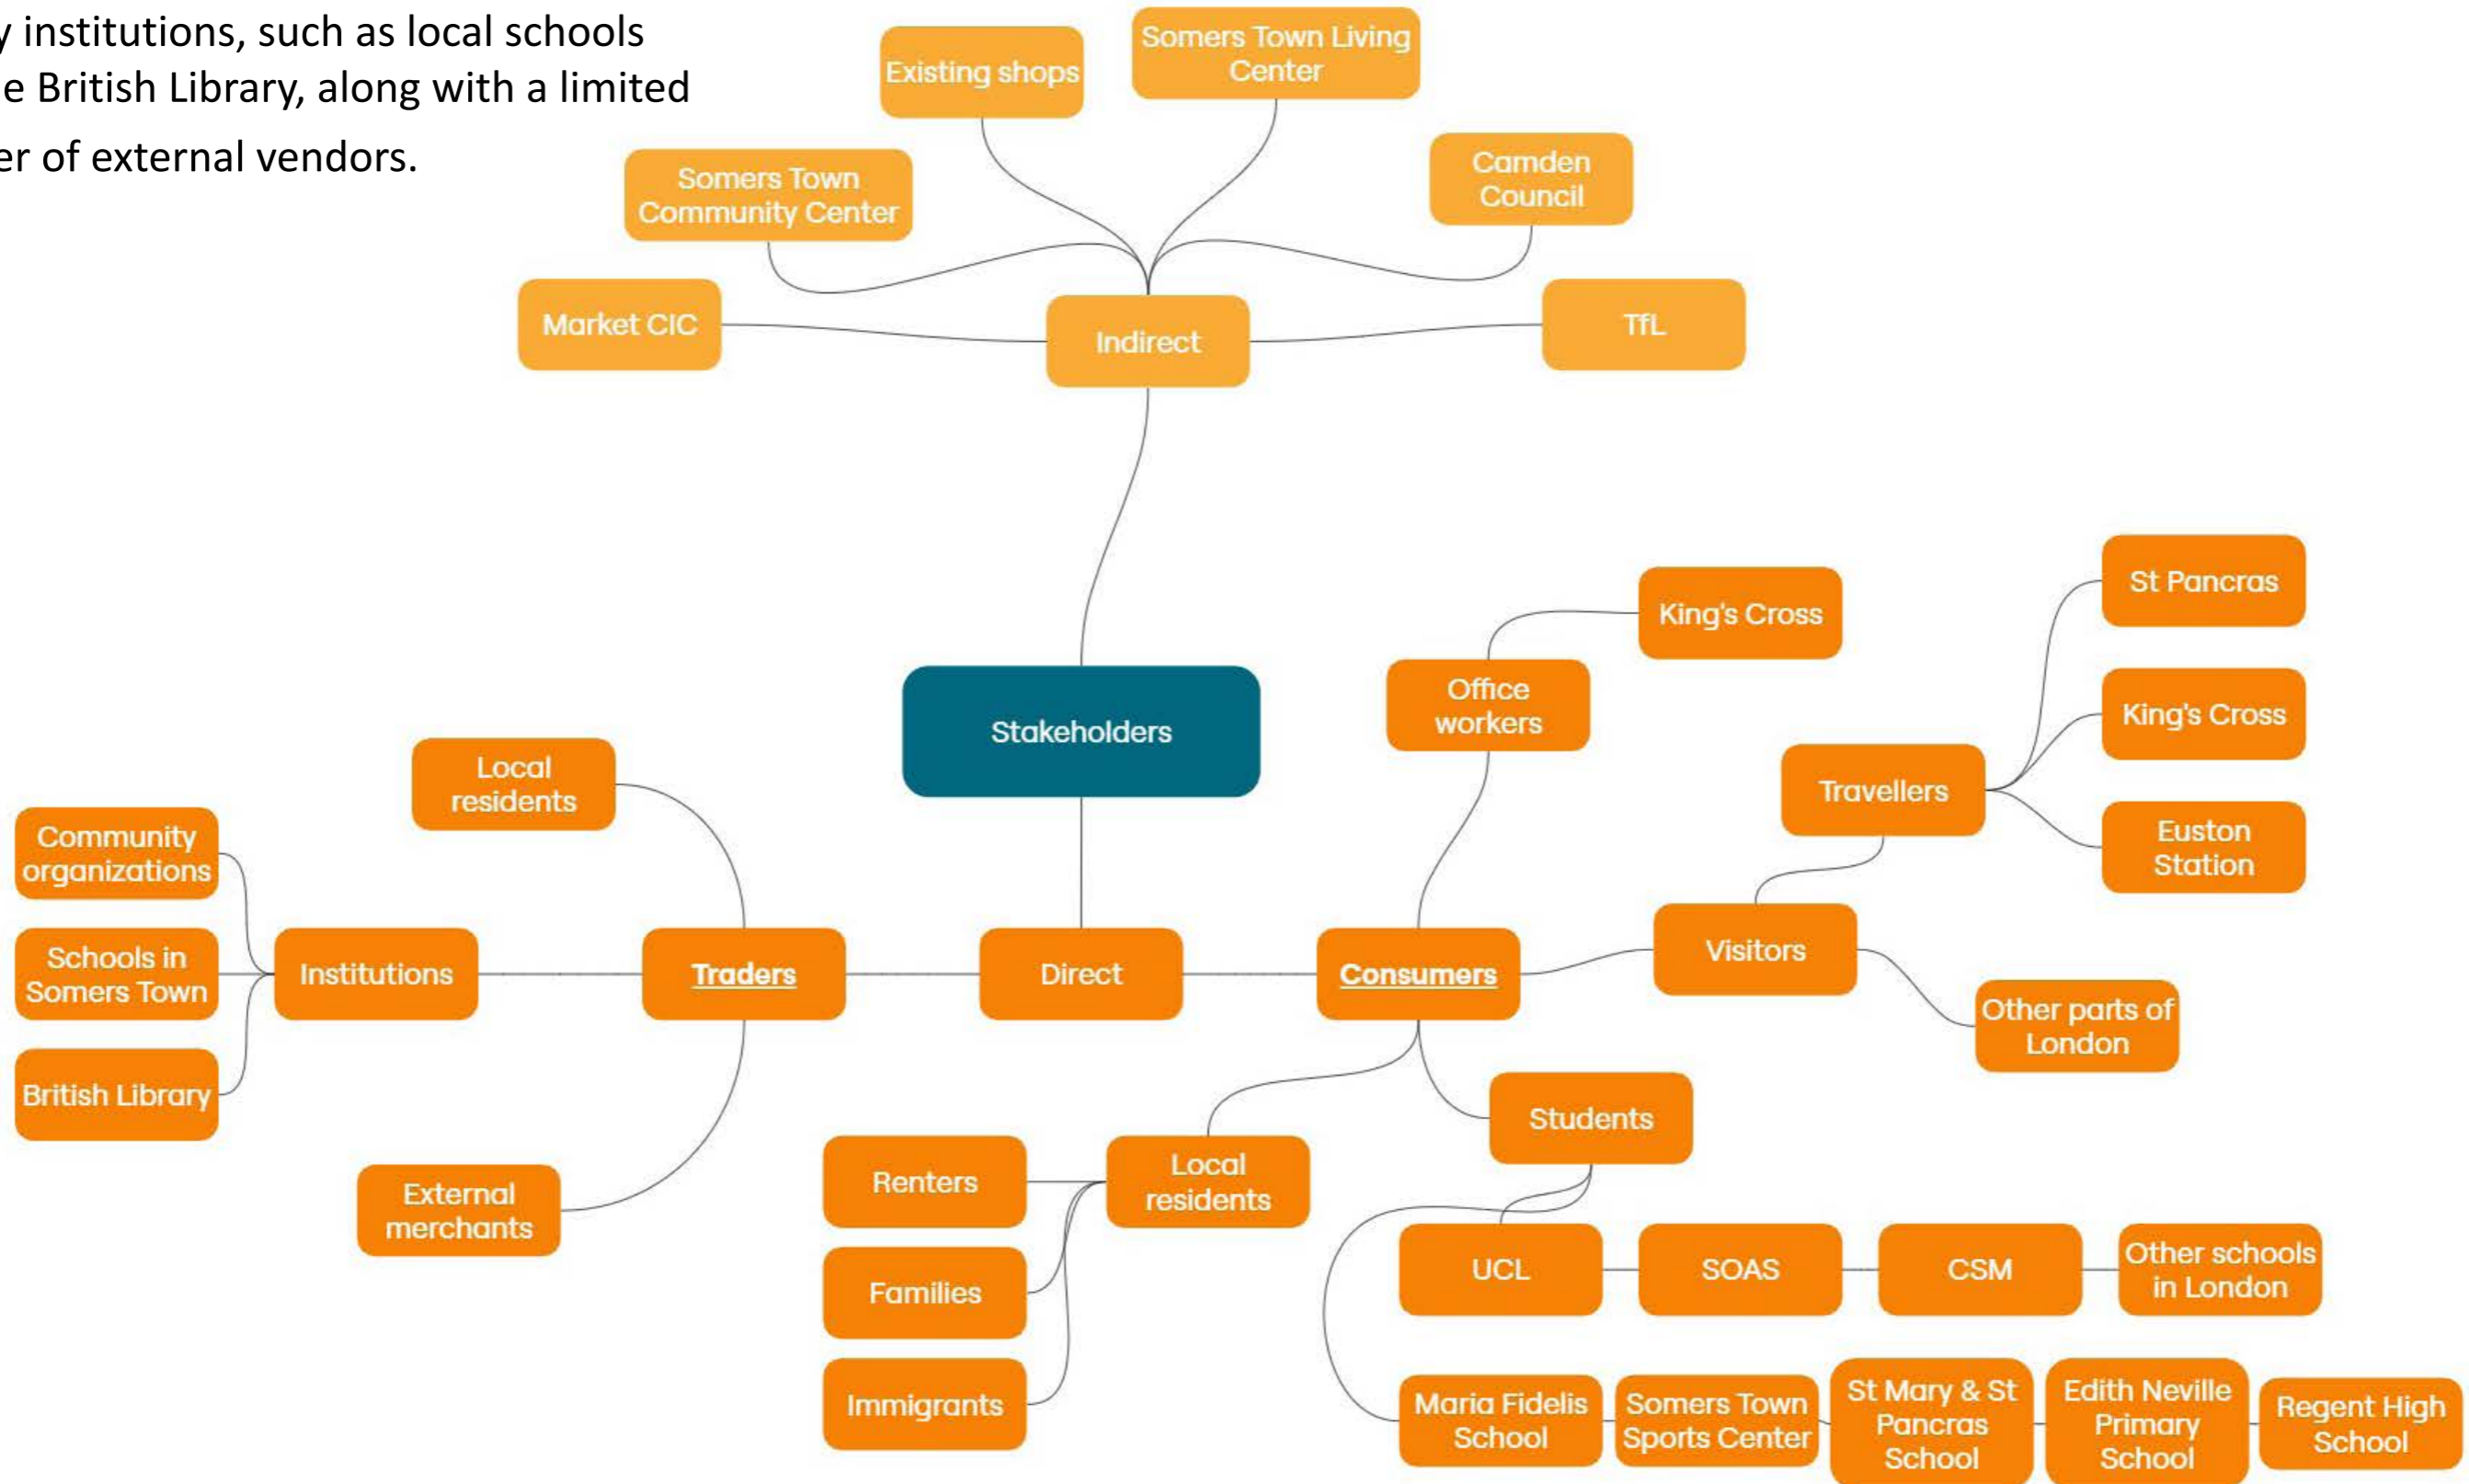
y institutions, such as local schools e British Library, along with a limited er of external vendors.

Existing shops

Somers Town Living Center

Somers Town Community Center

Camden Council

Market CIC

Indirect

TfL

St Pancras

King's Cross

Office workers

King's Cross

Stakeholders

Travellers

Euston Station

Local residents

Community organizations

Schools in Somers Town

Institutions

Traders

Direct

Consumers

Visitors

Other parts of London

British Library

Students

External merchants

Renters

Local residents

Families

UCL

SOAS

CSM

Other schools in London

Immigrants

Maria Fidelis School

Somers Town Sports Center

St Mary & St Pancras School

Edith Neville Primary School

Regent High School